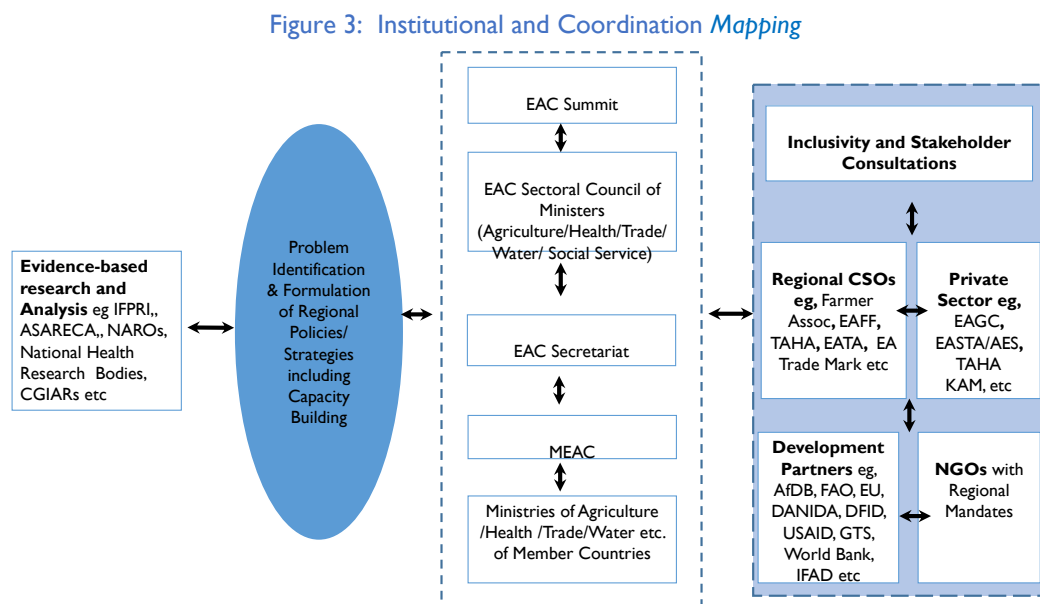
Figure 3: Institutional and Coordination *Mapping*

**Evidence-based research and Analysis** eg IFPRI,, ASARECA,, NAROs, National Health Research Bodies, CGIARs etc

Problem Identification & Formulation of Regional Policies/ Strategies including Capacity Building

EAC Summit

EAC Sectoral Council of Ministers (Agriculture/Health/Trade/ Water/ Social Service)

EAC Secretariat

MEAC

Ministries of Agriculture /Health /Trade/Water etc. of Member Countries

**Inclusivity and Stakeholder Consultations**

**Regional CSOs eg,** Farmer Assoc, EAFF, **TAHA, EATA,** EA Trade Mark etc

**Private Sector eg,** EAGC, EASTA/AES, TAHA KAM, etc

**Development Partners** eg, AfDB, FAO, EU, DANIDA, DFID, USAID, GTS, World Bank, IFAD etc

**NGOs** with Regional Mandates